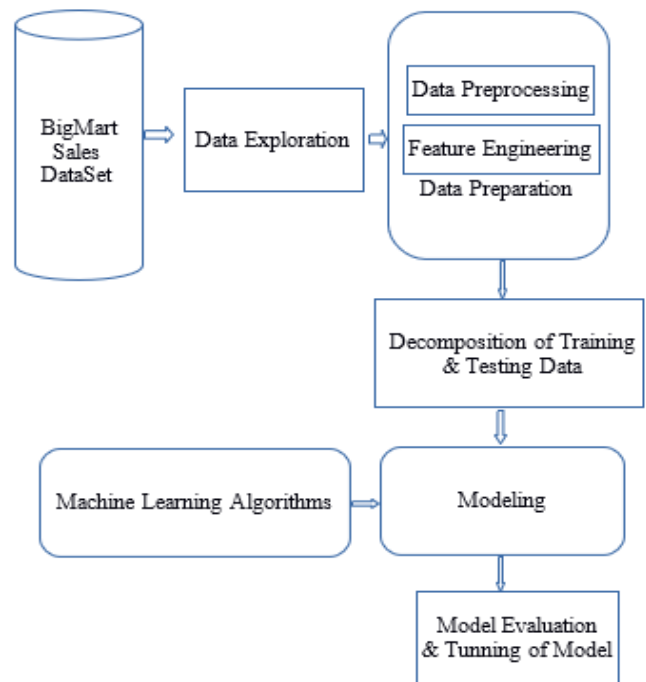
BigMart Sales DataSet

Data Exploration

Data Preprocessing

Feature Engineering

Data Preparation

Decomposition of Training & Testing Data

Machine Learning Algorithms

Modeling

Model Evaluation & Tunning of Model